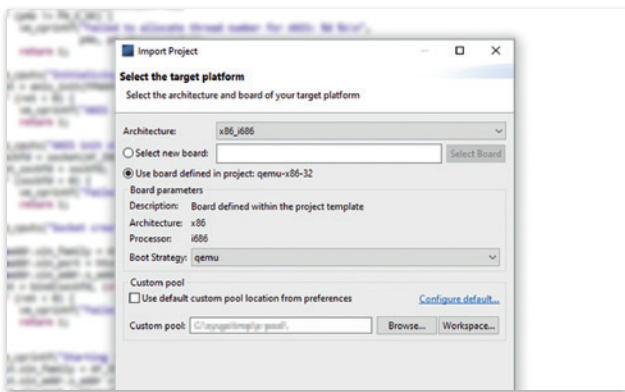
Import Project

Select the target platform

Select the architecture and board of your target platform

Architecture: x86_i686

Select new board:

Select Board

Use board defined in project: qemu-x86-32

Board parameters

Description: Board defined within the project template

Architecture: x86

Processor: i686

Boot Strategy: qemu

Custom pool

Use default custom pool location from preferences

Configure default...

Custom pool: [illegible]

Browse...

Workspace...